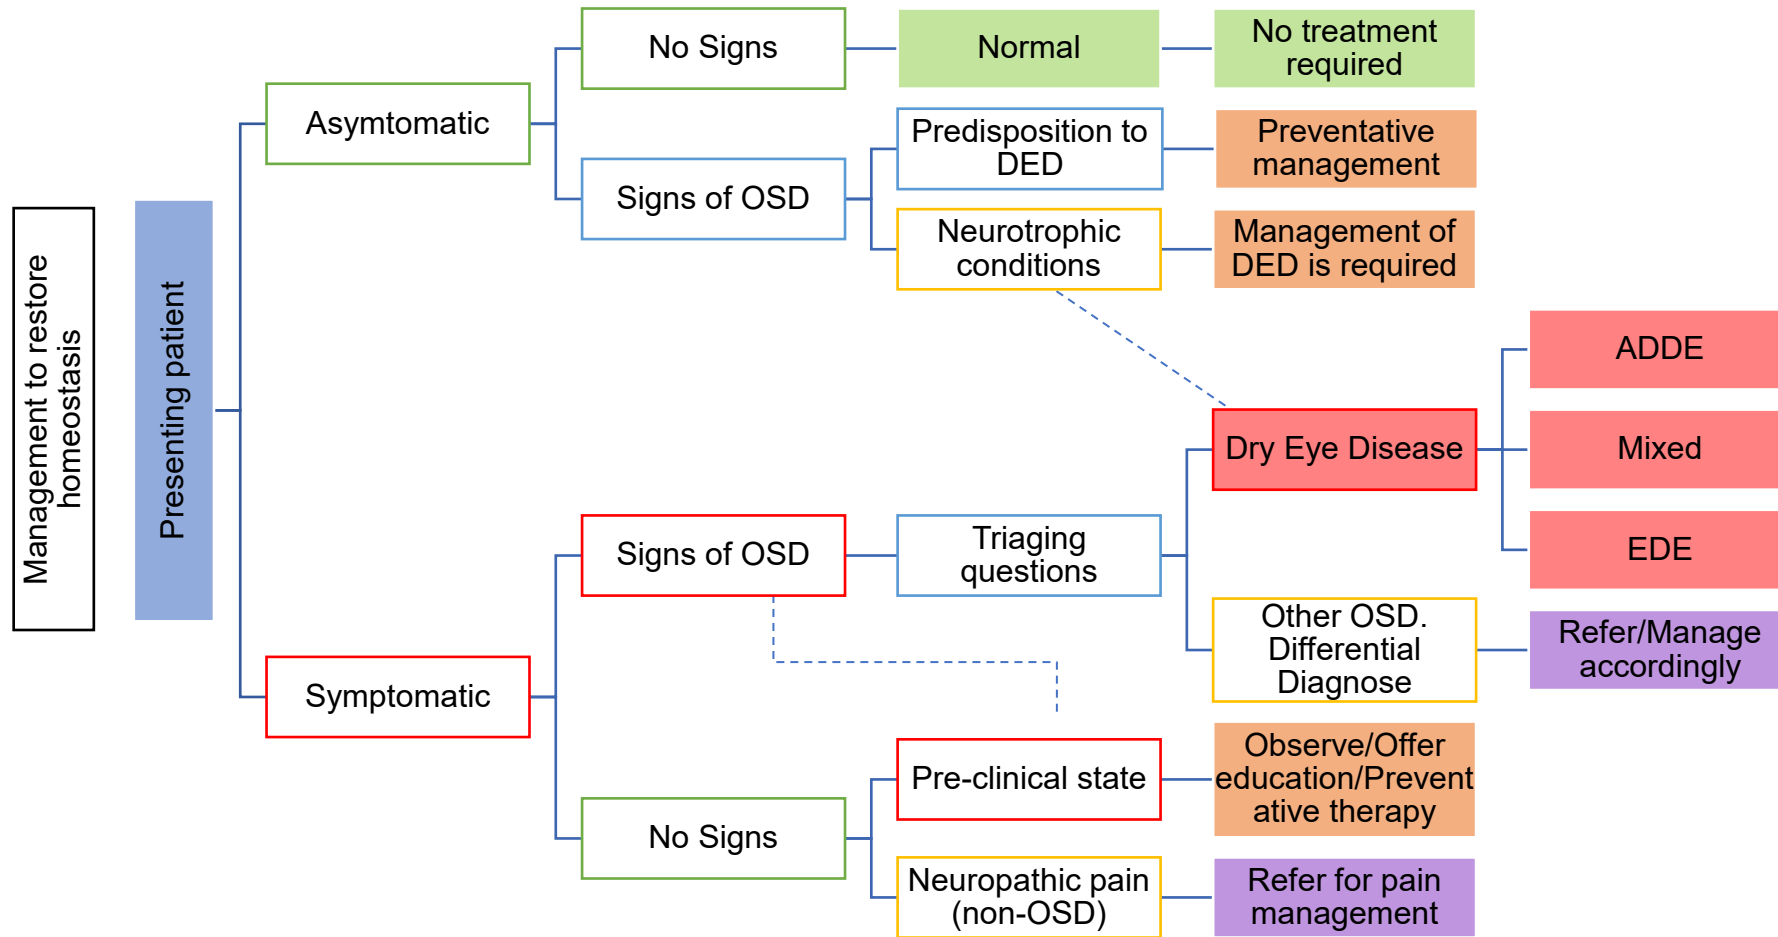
Management to restore homeostasis

Presenting patient

Asymtomatic

No Signs

Normal

No treatment required

Signs of OSD

Predisposition to DED

Preventative management

Neurotrophic conditions

Management of DED is required

ADDE

Dry Eye Disease

Mixed

EDE

Symptomatic

Signs of OSD

Triaging questions

Other OSD. Differential Diagnose

Refer/Manage accordingly

Pre-clinical state

Observe/Offer education/Preventative therapy

No Signs

Neuropathic pain (non-OSD)

Refer for pain management